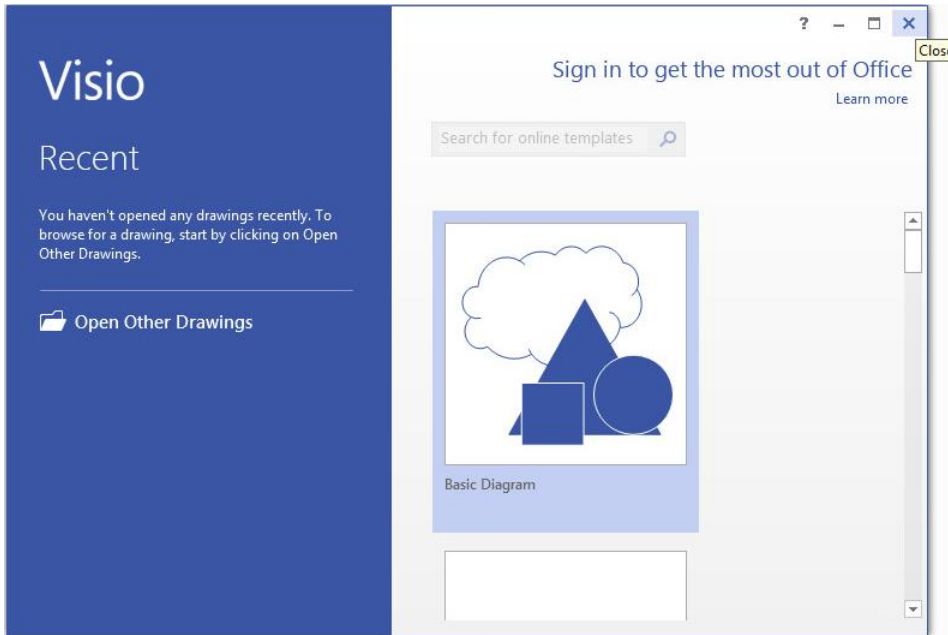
Visio

Recent

You haven't opened any drawings recently. To browse for a drawing, start by clicking on Open Other Drawings.

Open Other Drawings

? – ☐ ✕

Clos

Sign in to get the most out of Office

Learn more

Search for online templates

Basic Diagram